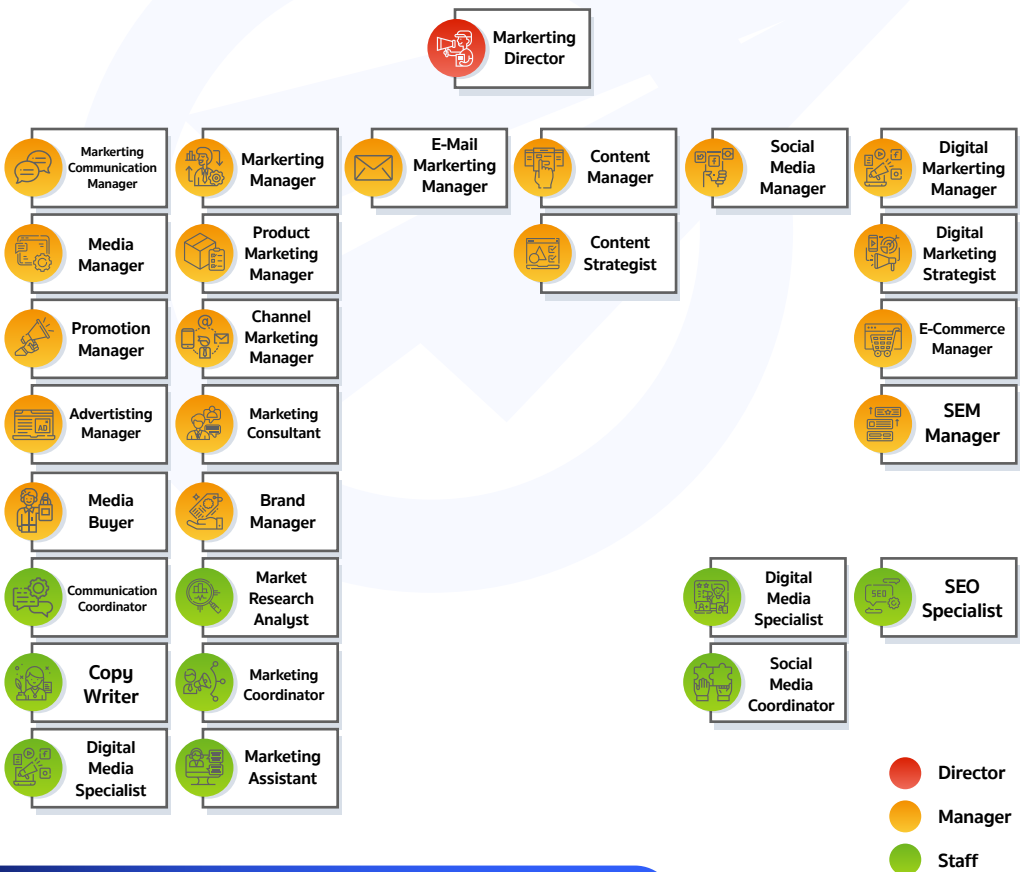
Markerting Director

Markerting Communication Manager

Media Manager

Promotion Manager

Advertisting Manager

Media Buyer

Communication Coordinator

Copy Writer

Digital Media Specialist

Markerting Manager

Product Marketing Manager

Channel Marketing Manager

Marketing Consultant

Brand Manager

Market Research Analyst

Marketing Coordinator

Marketing Assistant

E-Mail Markerting Manager

Content Manager

Content Strategist

Social Media Manager

Digital Media Specialist

Social Media Coordinator

Digital Markerting Manager

Digital Marketing Strategist

E-Commerce Manager

SEM Manager

SEO Specialist

Director

Manager

Staff